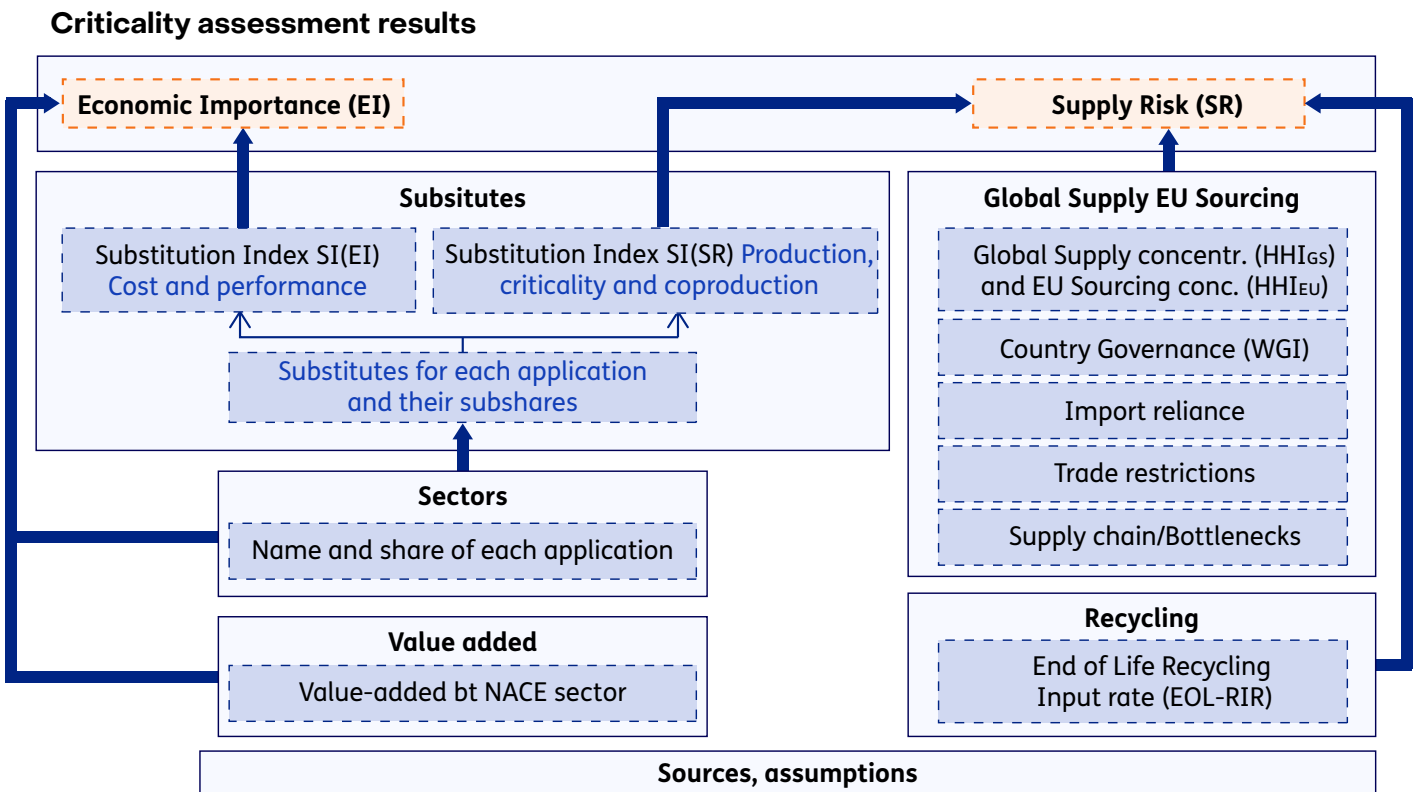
Criticality assessment results

Economic Importance (EI)

Supply Risk (SR)

Subsitutes

Substitution Index SI(EI) Cost and performance

Substitution Index SI(SR) Production, criticality and coproduction

Substitutes for each application and their subshares

Global Supply EU Sourcing

Global Supply concentr. ($HHI_{GS}$) and EU Sourcing conc. ($HHI_{EU}$)

Country Governance (WGI)

Import reliance

Trade restrictions

Supply chain/Bottlenecks

Sectors

Name and share of each application

Value added

Value-added bt NACE sector

Recycling

End of Life Recycling Input rate (EOL-RIR)

Sources, assumptions